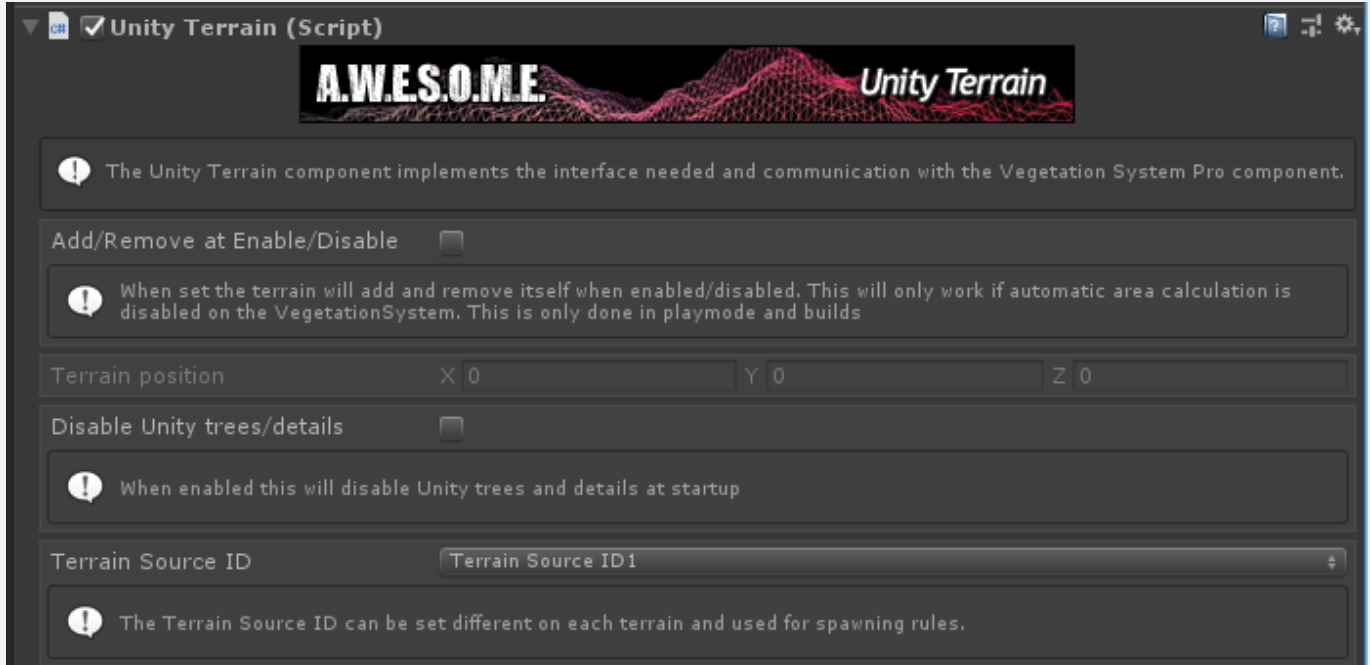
Unity Terrain (Script)

A.W.E.S.O.M.E. Unity Terrain

The Unity Terrain component implements the interface needed and communication with the Vegetation System Pro component.

Add/Remove at Enable/Disable

When set the terrain will add and remove itself when enabled/disabled. This will only work if automatic area calculation is disabled on the VegetationSystem. This is only done in playmode and builds

Terrain position X 0 Y 0 Z 0

Disable Unity trees/details

When enabled this will disable Unity trees and details at startup

Terrain Source ID Terrain Source ID1

The Terrain Source ID can be set different on each terrain and used for spawning rules.